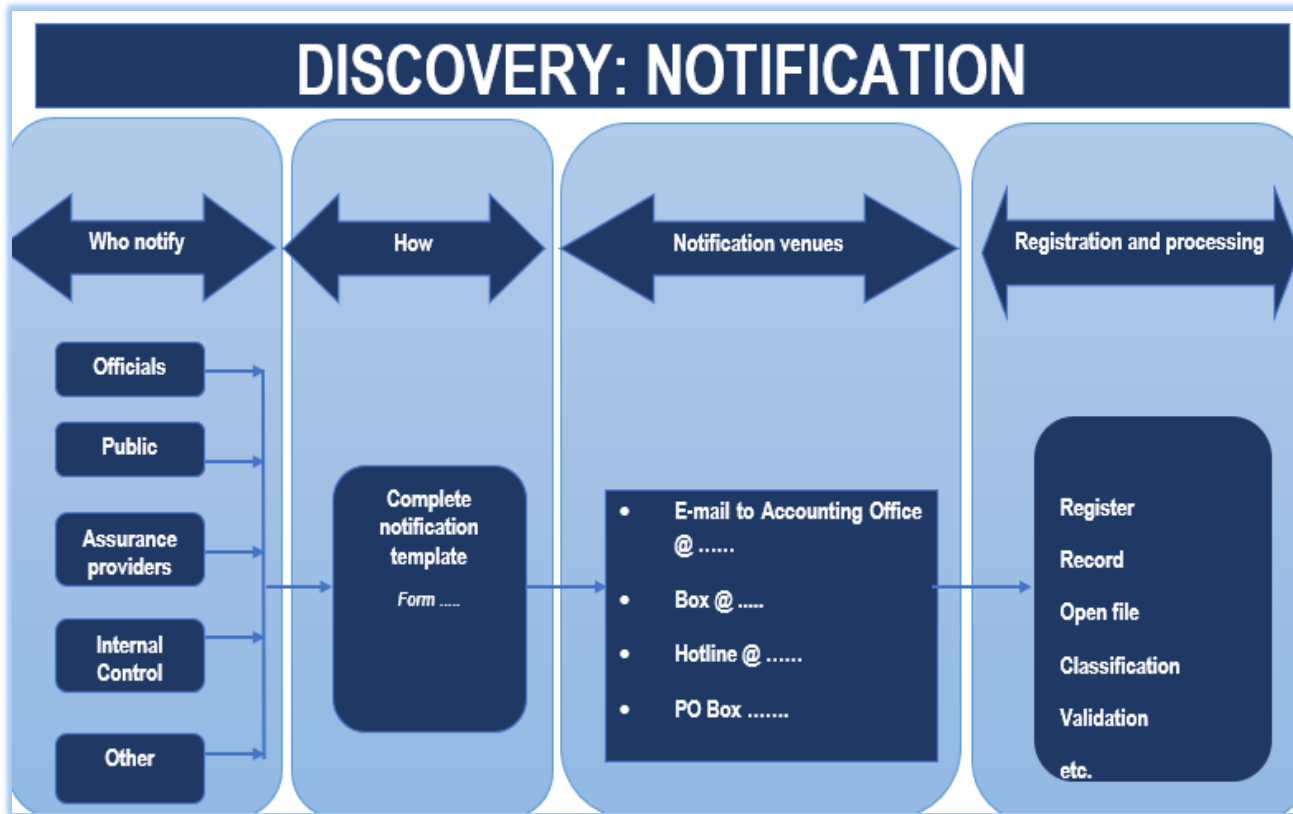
DISCOVERY: NOTIFICATION

Who notify

Officials

Public

Assurance providers

Internal Control

Other

How

Complete notification template

Form .....

Notification venues

- E-mail to Accounting Office @ ......
- Box @ .....
- Hotline @ ......
- PO Box .......

Registration and processing

Register

Record

Open file

Classification

Validation

etc.